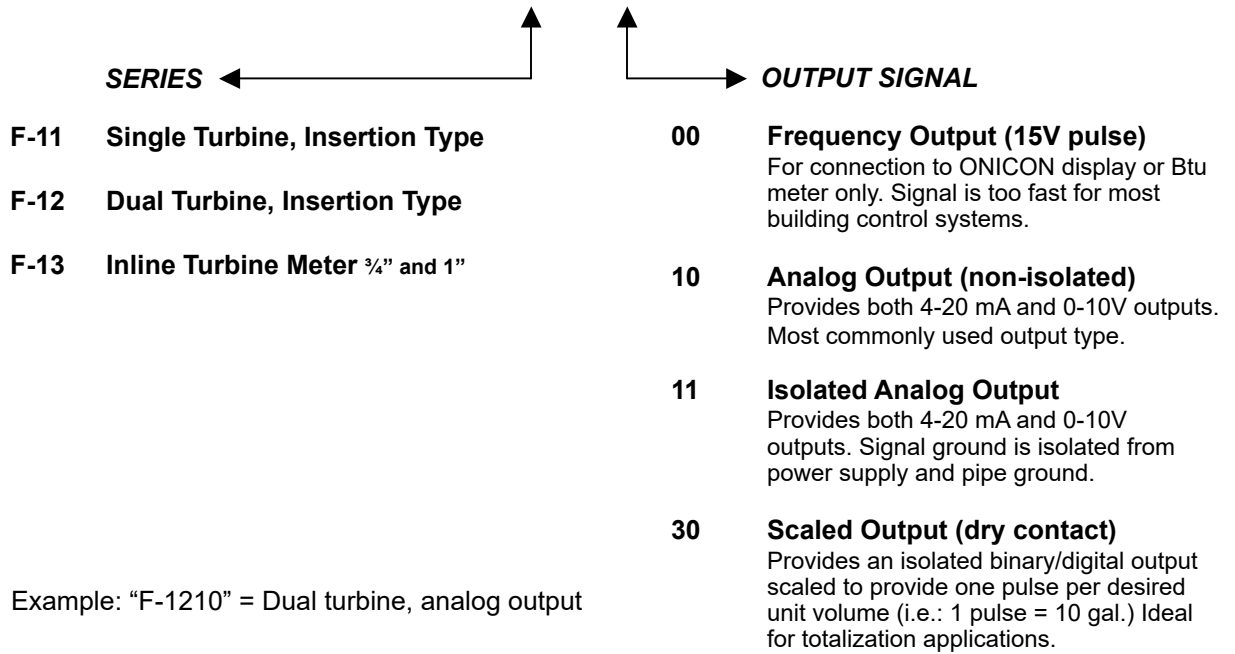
SERIES

F-11 Single Turbine, Insertion Type

F-12 Dual Turbine, Insertion Type

F-13 Inline Turbine Meter ¾" and 1"

Example: "F-1210" = Dual turbine, analog output

OUTPUT SIGNAL

00 Frequency Output (15V pulse)
For connection to ONICON display or Btu meter only. Signal is too fast for most building control systems.

10 Analog Output (non-isolated)
Provides both 4-20 mA and 0-10V outputs. Most commonly used output type.

11 Isolated Analog Output
Provides both 4-20 mA and 0-10V outputs. Signal ground is isolated from power supply and pipe ground.

30 Scaled Output (dry contact)
Provides an isolated binary/digital output scaled to provide one pulse per desired unit volume (i.e.: 1 pulse = 10 gal.) Ideal for totalization applications.